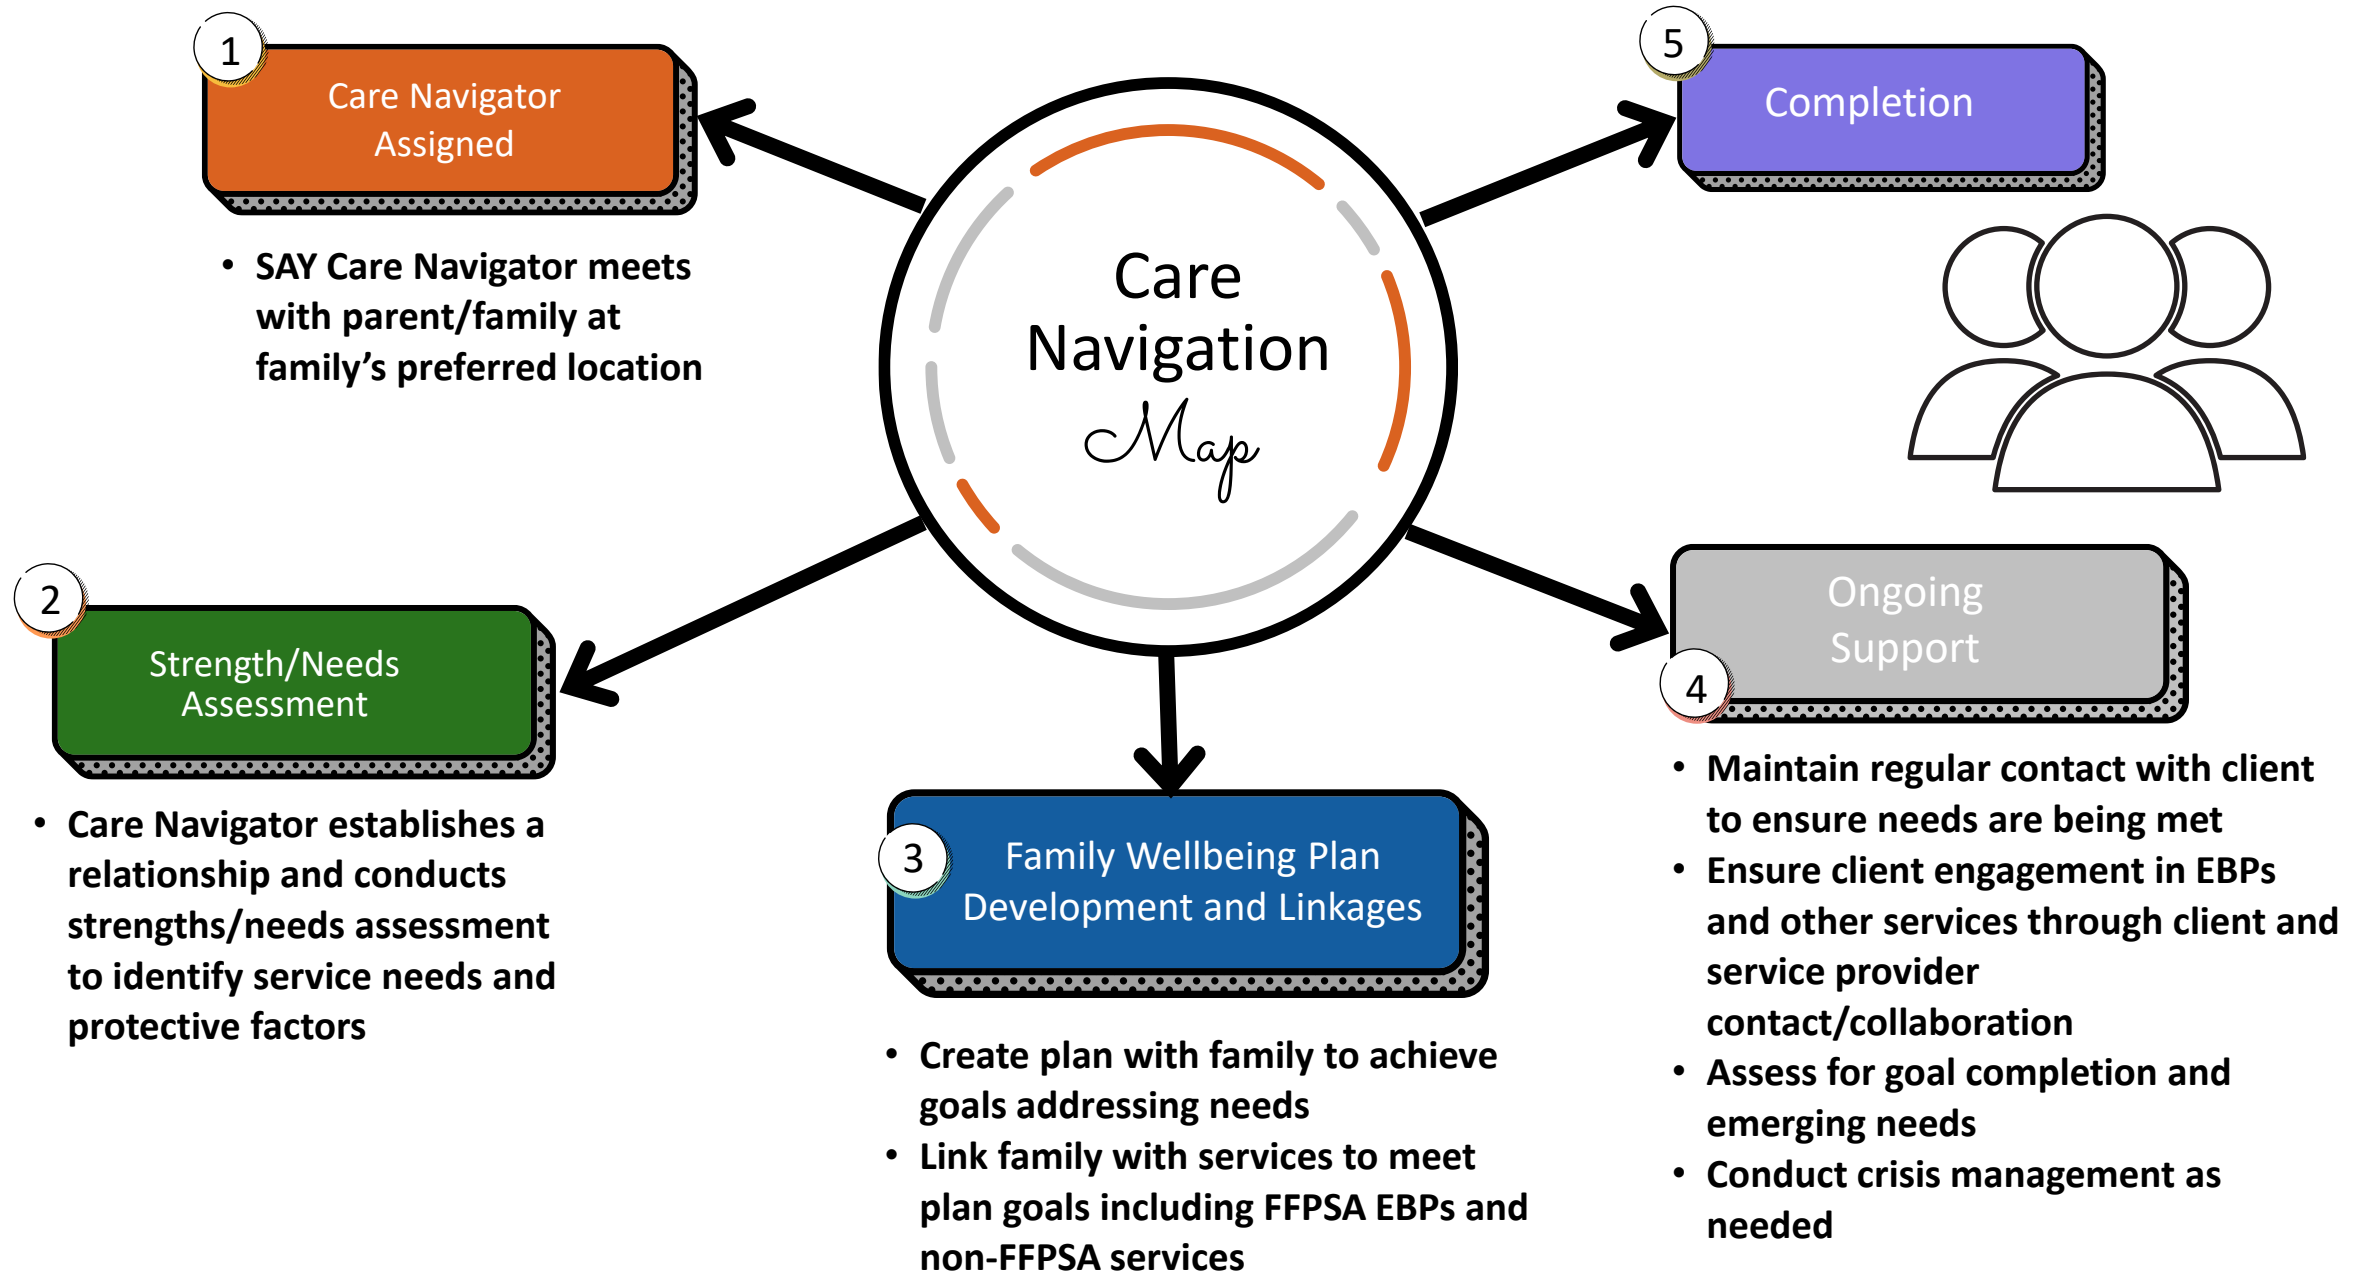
Care Navigation Map

1
Care Navigator Assigned

• SAY Care Navigator meets with parent/family at family's preferred location

2
Strength/Needs Assessment

• Care Navigator establishes a relationship and conducts strengths/needs assessment to identify service needs and protective factors

3
Family Wellbeing Plan Development and Linkages

• Create plan with family to achieve goals addressing needs
• Link family with services to meet plan goals including FFPSA EBPs and non-FFPSA services

4
Ongoing Support

• Maintain regular contact with client to ensure needs are being met
• Ensure client engagement in EBPs and other services through client and service provider contact/collaboration
• Assess for goal completion and emerging needs
• Conduct crisis management as needed

5
Completion